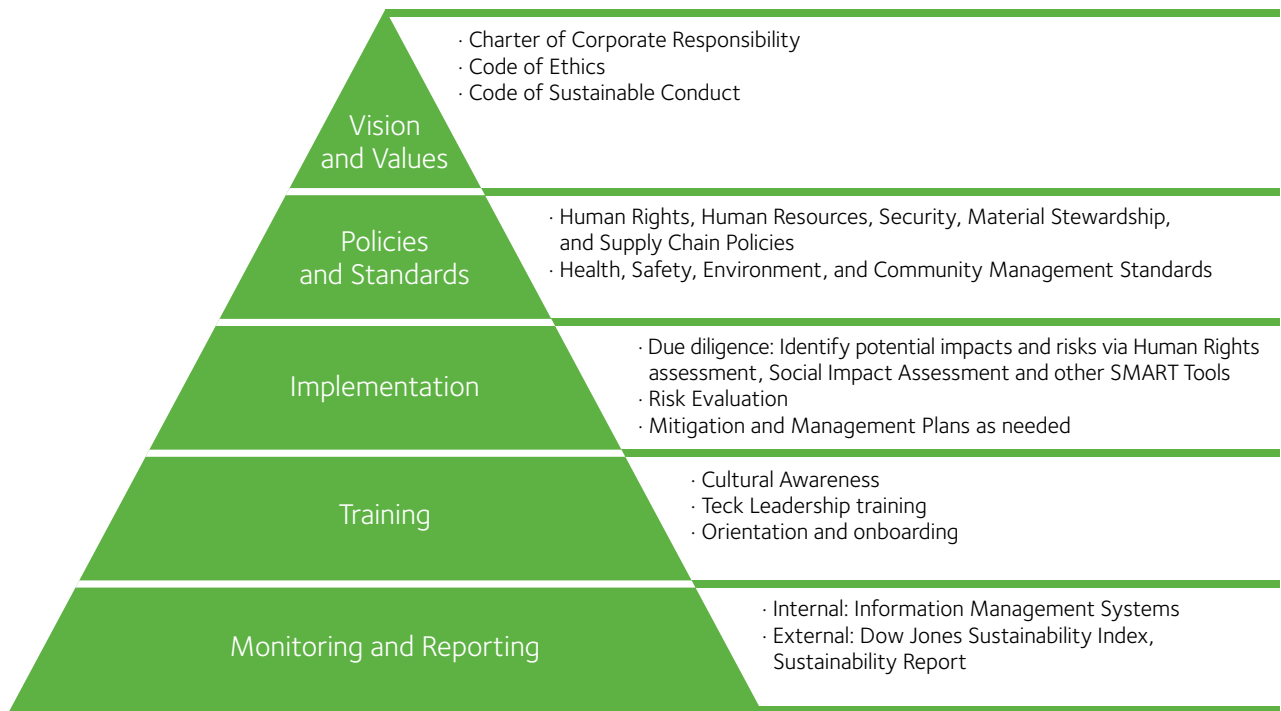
Vision and Values

· Charter of Corporate Responsibility
· Code of Ethics
· Code of Sustainable Conduct

Policies and Standards

· Human Rights, Human Resources, Security, Material Stewardship, and Supply Chain Policies
· Health, Safety, Environment, and Community Management Standards

Implementation

· Due diligence: Identify potential impacts and risks via Human Rights assessment, Social Impact Assessment and other SMART Tools
· Risk Evaluation
· Mitigation and Management Plans as needed

Training

· Cultural Awareness
· Teck Leadership training
· Orientation and onboarding

Monitoring and Reporting

· Internal: Information Management Systems
· External: Dow Jones Sustainability Index, Sustainability Report